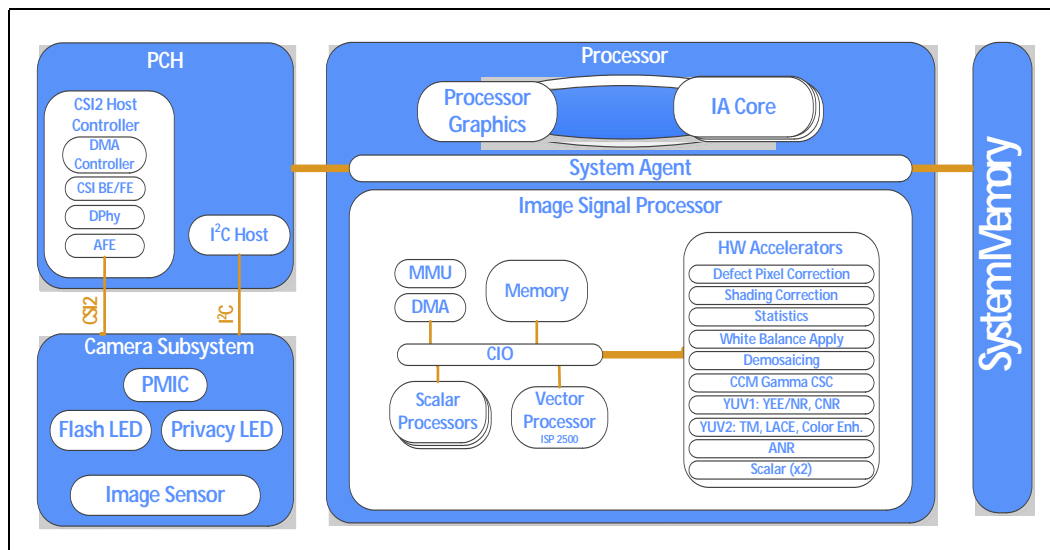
PCH

CSI2 Host Controller

DMA Controller

CSI BE/FE

DPhy

AFE

$I^2C$ Host

CSI2

$I^2C$

Camera Subsystem

PMIC

Flash LED

Privacy LED

Image Sensor

Processor

Processor Graphics

IA Core

System Agent

Image Signal Processor

MMU

DMA

Memory

CIO

Scalar Processors

Vector Processor
ISP 2500

HW Accelerators

Defect Pixel Correction

Shading Correction

Statistics

White Balance Apply

Demosaicing

CCM Gamma CSC

YUV1: YEE/NR, CNR

YUV2: TM, LACE, Color Enh.

ANR

Scalar (x2)

System Memory